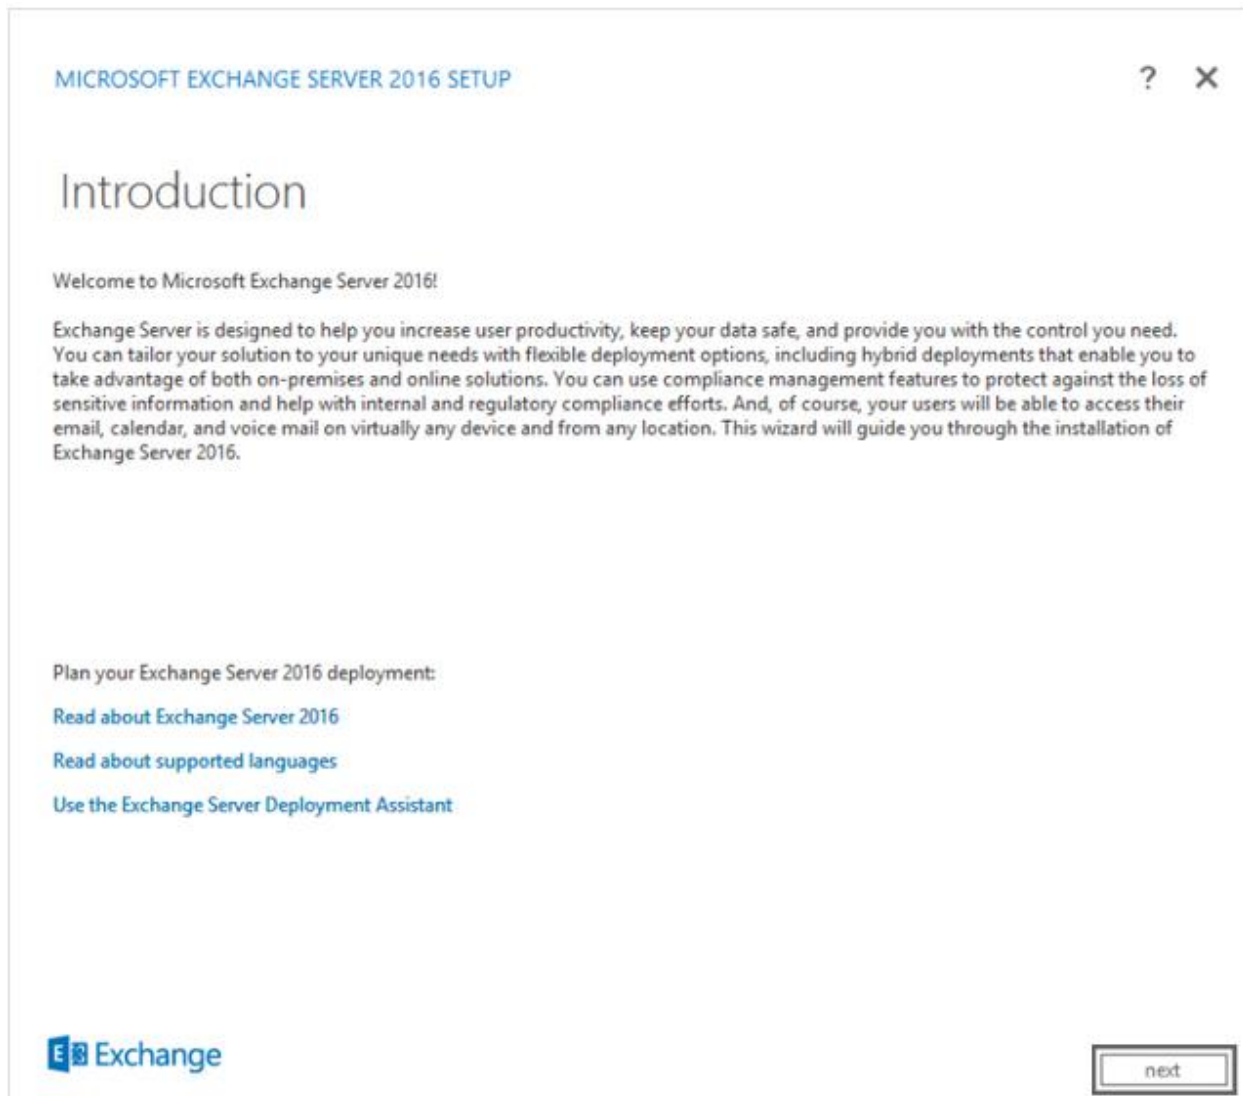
MICROSOFT EXCHANGE SERVER 2016 SETUP

? ✕

Introduction

Welcome to Microsoft Exchange Server 2016!

Exchange Server is designed to help you increase user productivity, keep your data safe, and provide you with the control you need. You can tailor your solution to your unique needs with flexible deployment options, including hybrid deployments that enable you to take advantage of both on-premises and online solutions. You can use compliance management features to protect against the loss of sensitive information and help with internal and regulatory compliance efforts. And, of course, your users will be able to access their email, calendar, and voice mail on virtually any device and from any location. This wizard will guide you through the installation of Exchange Server 2016.

Plan your Exchange Server 2016 deployment:

Read about Exchange Server 2016

Read about supported languages

Use the Exchange Server Deployment Assistant

Exchange

next